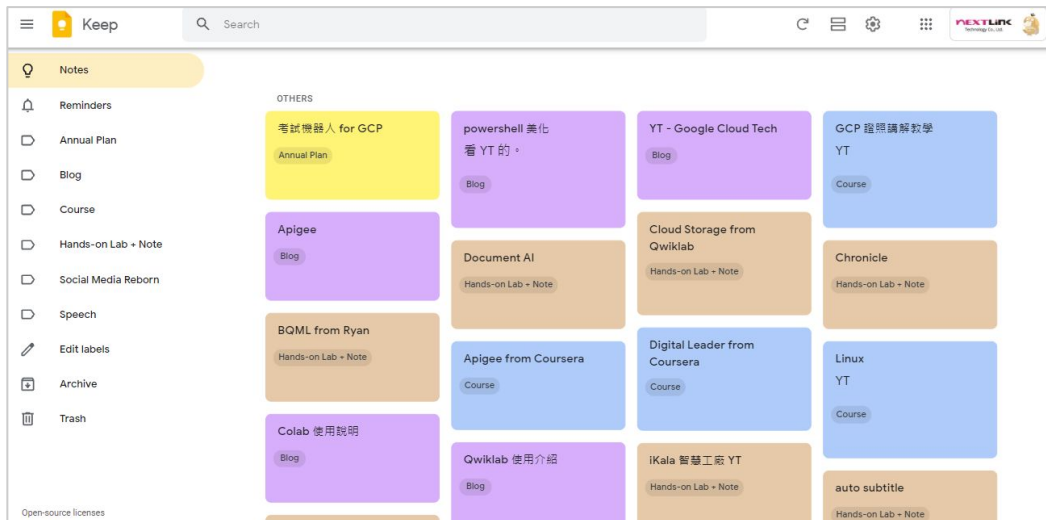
Keep

Search

NEXTLINK Technology Co., Ltd.

Notes

Reminders

Annual Plan

Blog

Course

Hands-on Lab + Note

Social Media Reborn

Speech

Edit labels

Archive

Trash

Open-source licenses

OTHERS

考試機器人 for GCP
Annual Plan

Apigee
Blog

BQML from Ryan
Hands-on Lab + Note

Colab 使用說明
Blog

powershell 美化
看 YT 的。
Blog

Document AI
Hands-on Lab + Note

Apigee from Coursera
Course

Qwiklab 使用介紹
Blog

YT - Google Cloud Tech
Blog

Cloud Storage from Qwiklab
Hands-on Lab + Note

Digital Leader from Coursera
Course

iKala 智慧工廠 YT
Hands-on Lab + Note

GCP 證照講解教學
YT
Course

Chronicle
Hands-on Lab + Note

Linux
YT
Course

auto subtitle
Hands-on Lab + Note